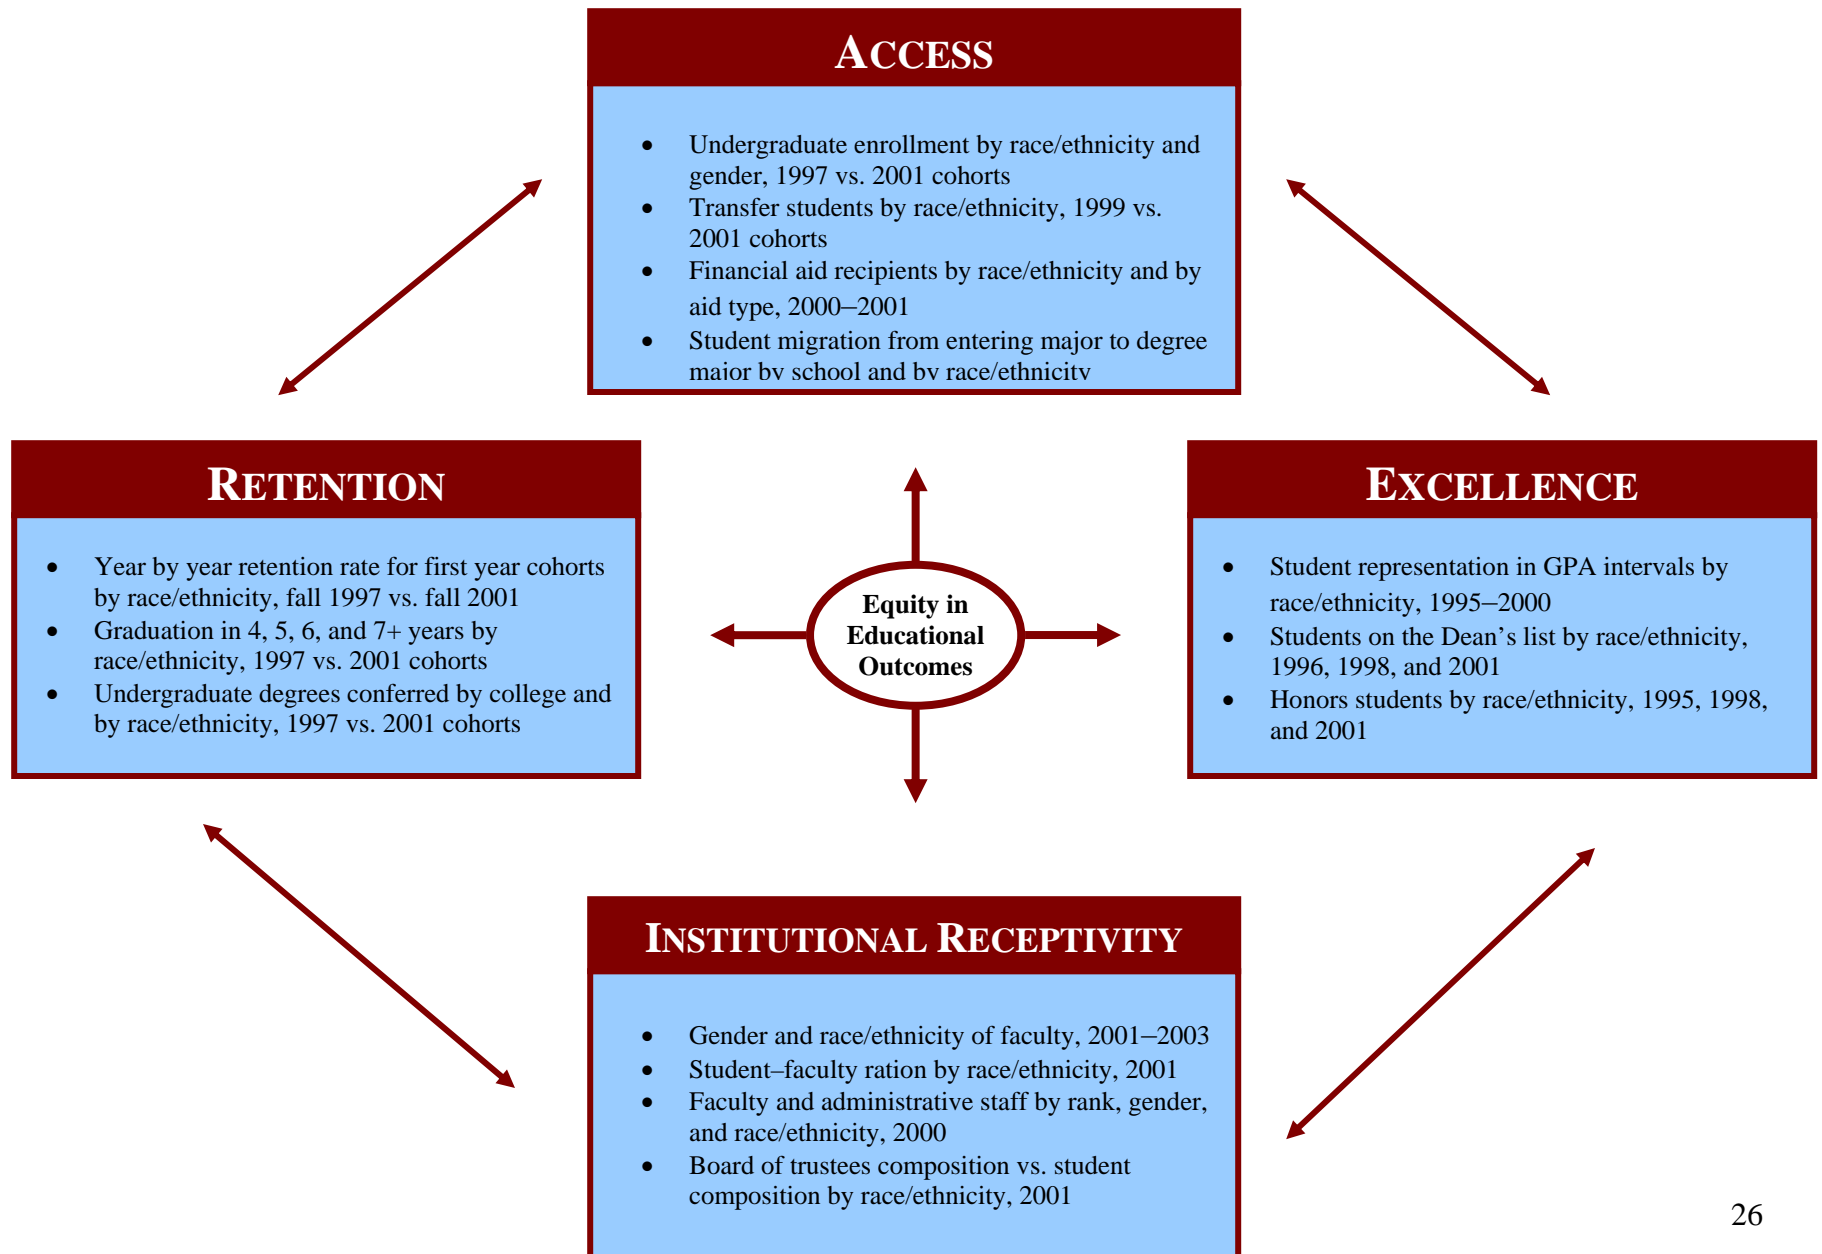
ACCESS

- Undergraduate enrollment by race/ethnicity and gender, 1997 vs. 2001 cohorts
- Transfer students by race/ethnicity, 1999 vs. 2001 cohorts
- Financial aid recipients by race/ethnicity and by aid type, 2000–2001
- Student migration from entering major to degree major by school and by race/ethnicity

RETENTION

- Year by year retention rate for first year cohorts by race/ethnicity, fall 1997 vs. fall 2001
- Graduation in 4, 5, 6, and 7+ years by race/ethnicity, 1997 vs. 2001 cohorts
- Undergraduate degrees conferred by college and by race/ethnicity, 1997 vs. 2001 cohorts

Equity in Educational Outcomes

EXCELLENCE

- Student representation in GPA intervals by race/ethnicity, 1995–2000
- Students on the Dean's list by race/ethnicity, 1996, 1998, and 2001
- Honors students by race/ethnicity, 1995, 1998, and 2001

INSTITUTIONAL RECEPTIVITY

- Gender and race/ethnicity of faculty, 2001–2003
- Student–faculty ration by race/ethnicity, 2001
- Faculty and administrative staff by rank, gender, and race/ethnicity, 2000
- Board of trustees composition vs. student composition by race/ethnicity, 2001

26